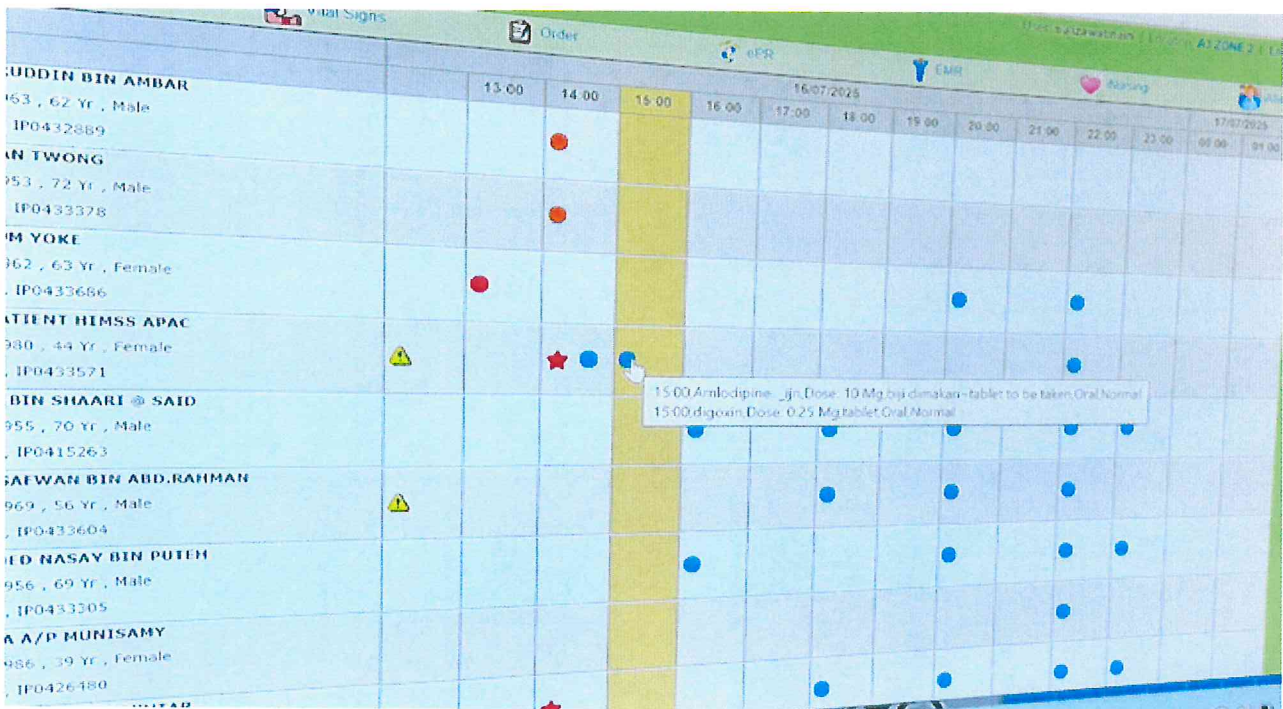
Vital Signs
Order
ePR
EMR
Nursing
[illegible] | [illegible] A1ZONE 2 | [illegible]

RUDDIN BIN AMBAR
963 , 62 Yr , Male
IP0432889
AN TWONG
953 , 72 Yr , Male
IP0433378
M YOKE
962 , 63 Yr , Female
IP0433686
ATIENT HIMSS APAC
980 , 44 Yr , Female
IP0433571
BIN SHAARI @ SAID
955 , 70 Yr , Male
IP0415263
SAFWAN BIN ABD.RAHMAN
969 , 56 Yr , Male
IP0433604
ED NASAY BIN PUTEH
956 , 69 Yr , Male
IP0433305
A A/P MUNISAMY
986 , 39 Yr , Female
IP0426480

16/07/2025
| 13:00 | 14:00 | 15:00 | 16:00 | 17:00 | 18:00 | 19:00 | 20:00 | 21:00 | 22:00 | 23:00 |

17/07/2025
| 00:00 | 01:00 |

15:00,Amlodipine, _ijn,Dose: 10 Mg,biji dimakan - tablet to be taken,Oral,Normal
15:00,digoxin,Dose: 0.25 Mg,tablet,Oral,Normal